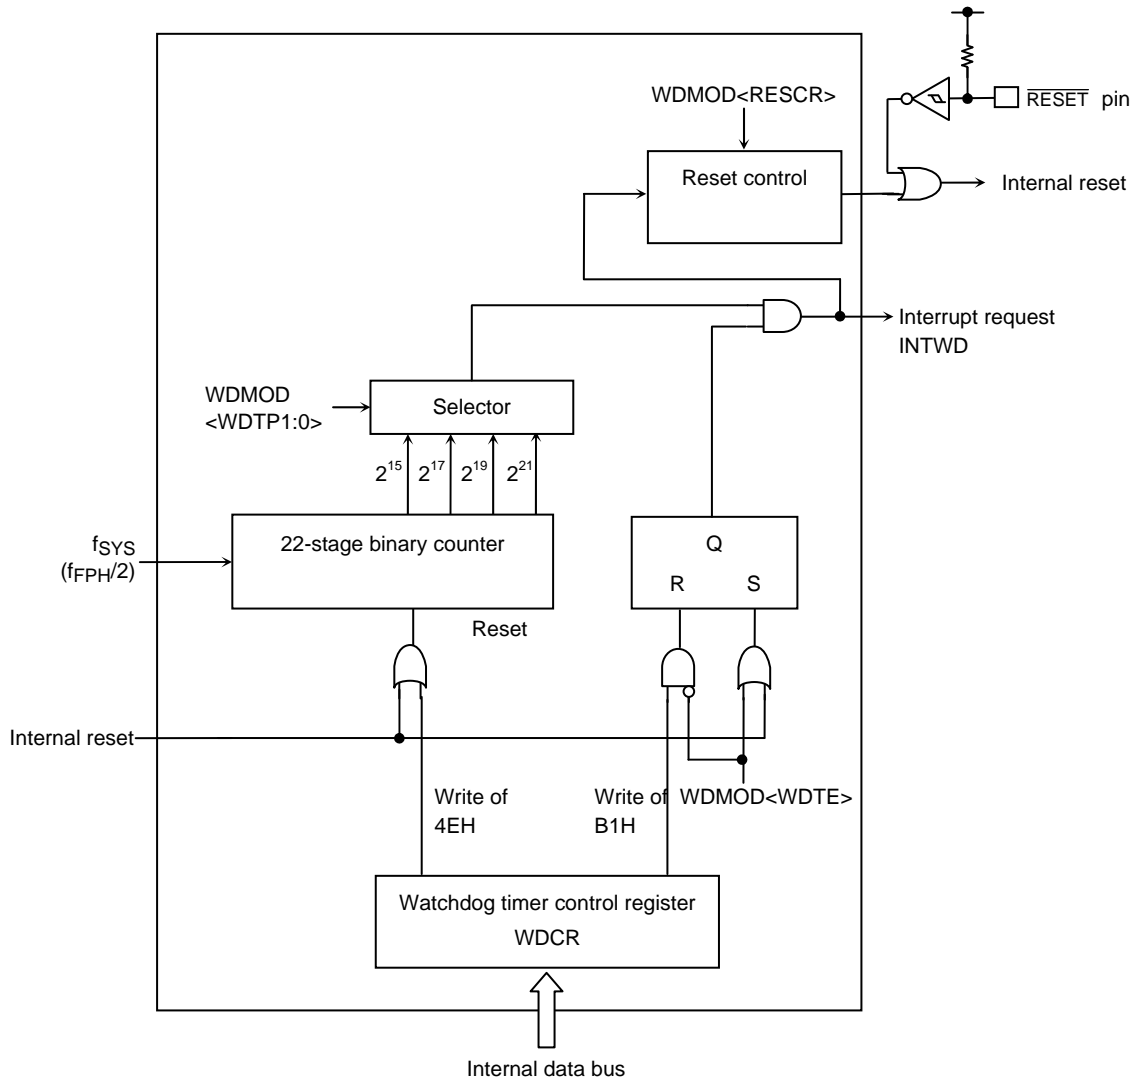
WDMOD<RESCR>

$\overline{RESET}$ pin

Reset control

Internal reset

Interrupt request INTWD

WDMOD <WDTP1:0>

Selector

$2^{15}$ $2^{17}$ $2^{19}$ $2^{21}$

$f_{SYS}$ ($f_{FPH}/2$)

22-stage binary counter

Q

R S

Reset

Internal reset

Write of 4EH

Write of B1H

WDMOD<WDTE>

Watchdog timer control register

WDCR

Internal data bus